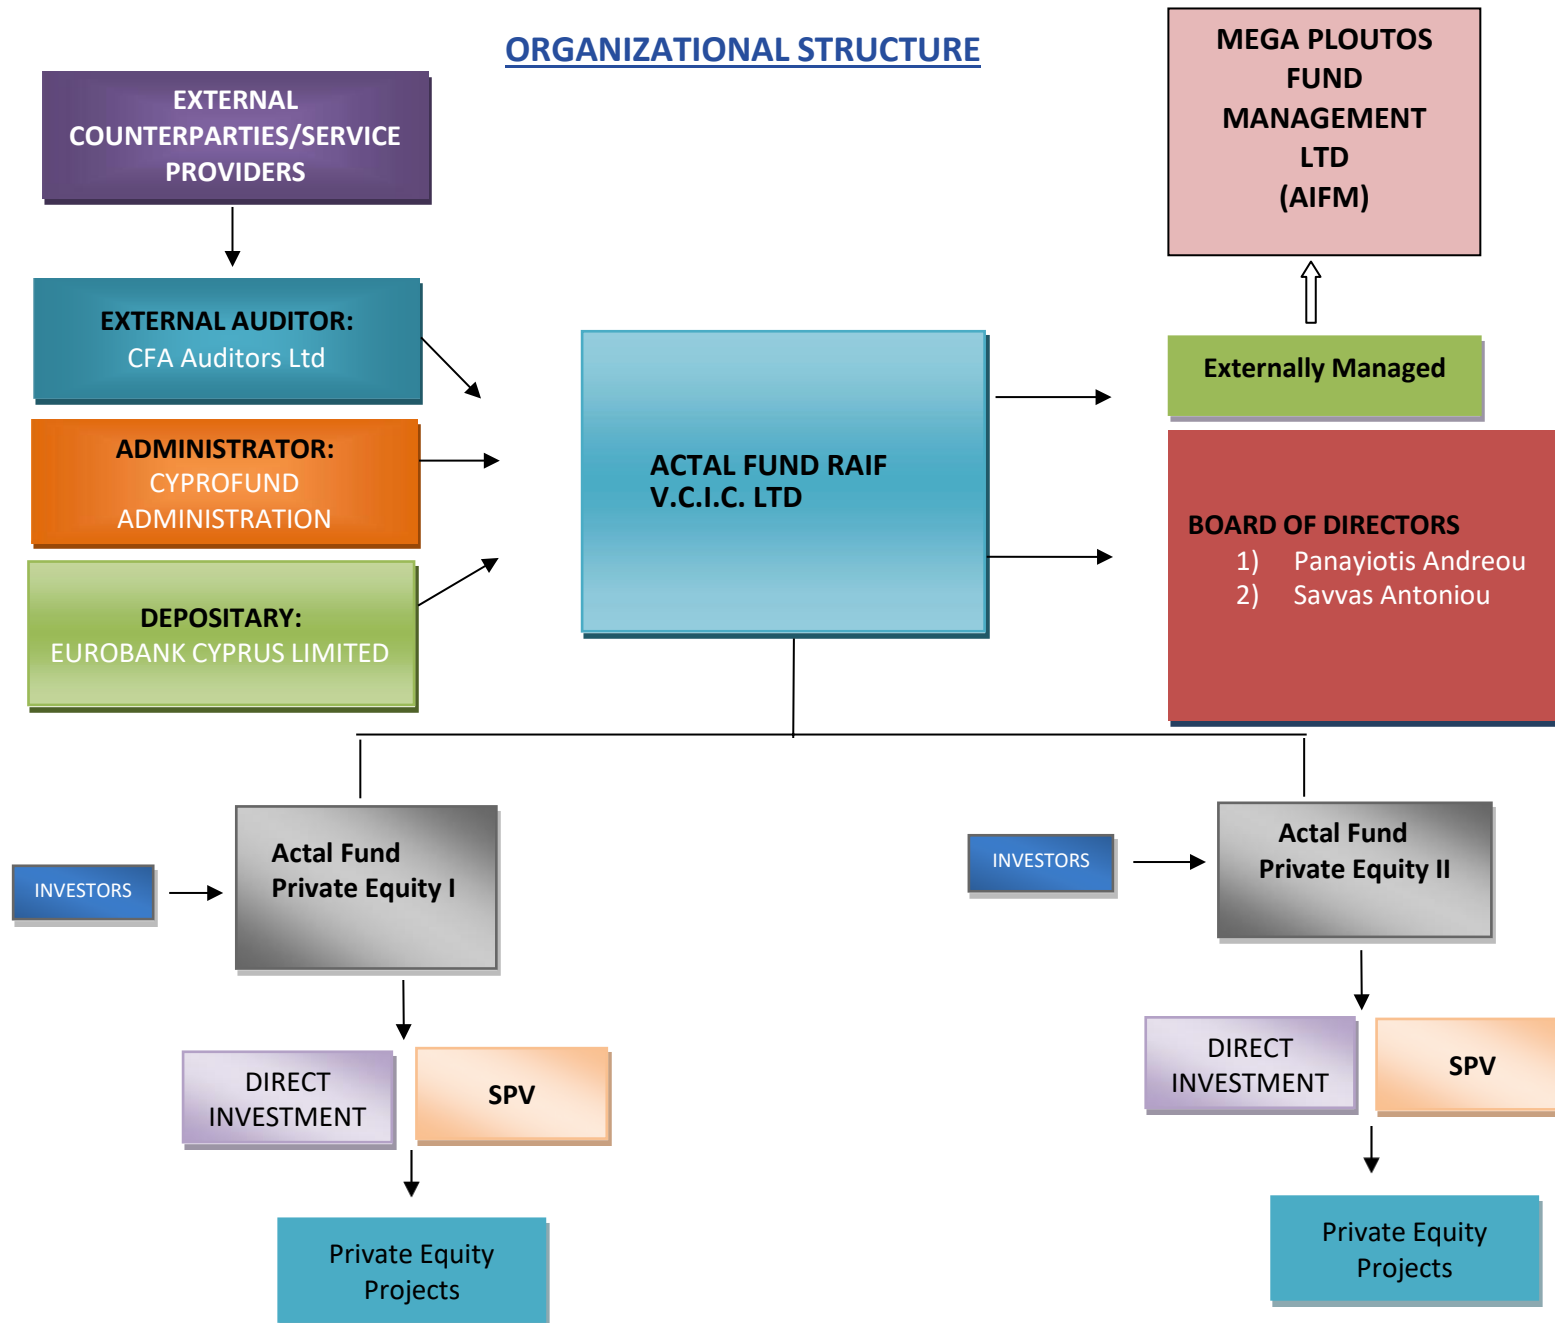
ORGANIZATIONAL STRUCTURE

EXTERNAL COUNTERPARTIES/SERVICE PROVIDERS

MEGA PLOUTOS FUND MANAGEMENT LTD (AIFM)

EXTERNAL AUDITOR:
CFA Auditors Ltd

ADMINISTRATOR:
CYPROFUND ADMINISTRATION

DEPOSITARY:
EUROBANK CYPRUS LIMITED

ACTAL FUND RAIF V.C.I.C. LTD

Externally Managed

BOARD OF DIRECTORS
1) Panayiotis Andreou
2) Savvas Antoniou

INVESTORS

Actal Fund Private Equity I

INVESTORS

Actal Fund Private Equity II

DIRECT INVESTMENT

SPV

DIRECT INVESTMENT

SPV

Private Equity Projects

Private Equity Projects